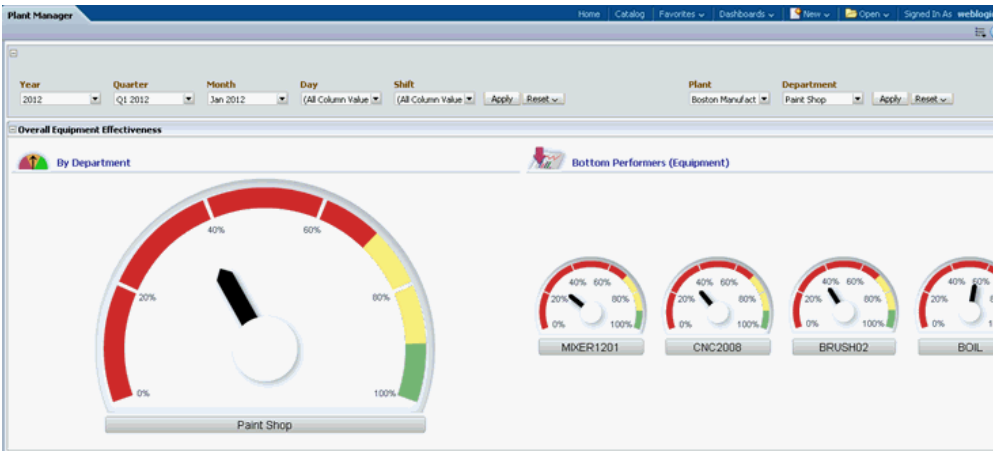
Plant Manager

Home | Catalog | Favorites | Dashboards | New | Open | Signed In As weblogi

Year
2012

Quarter
Q1 2012

Month
Jan 2012

Day
(All Column Value

Shift
(All Column Value

Apply
Reset

Plant
Boston Manufact

Department
Paint Shop

Apply
Reset

Overall Equipment Effectiveness

By Department

Bottom Performers (Equipment)

0%
20%
40%
60%
80%
100%

Paint Shop

0%
20%
40%
60%
80%
100%
MIXER1201

0%
20%
40%
60%
80%
100%
CNC2008

0%
20%
40%
60%
80%
100%
BRUSH02

0%
20%
40%
60%
80%
100%
BOIL